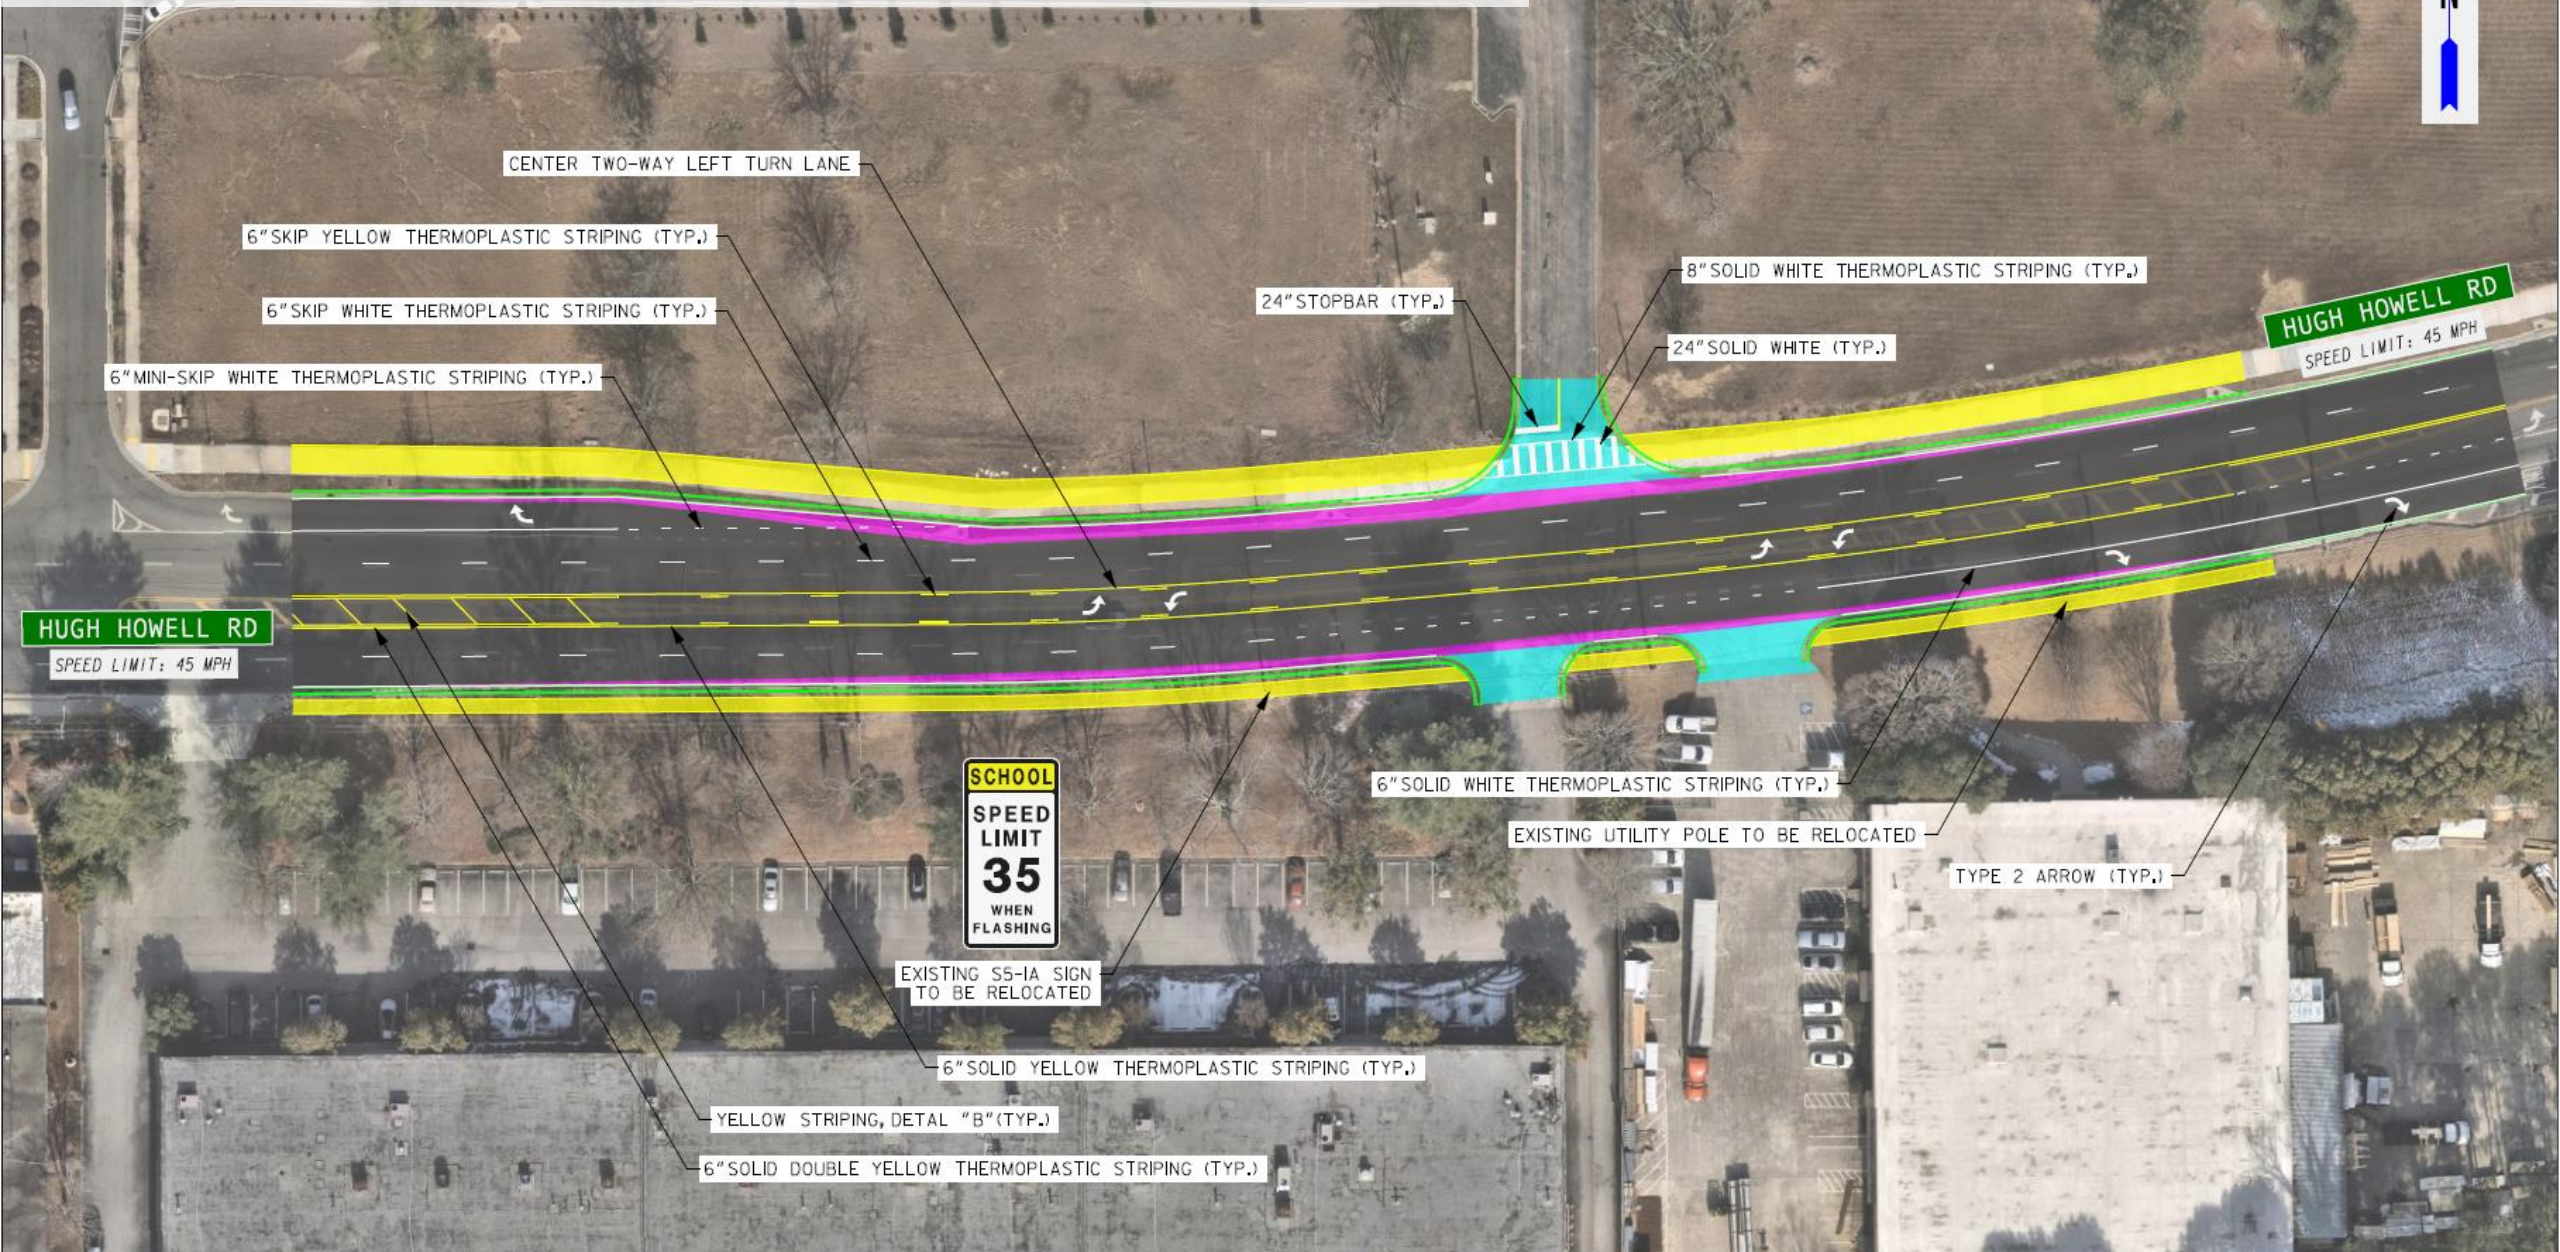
N

CENTER TWO-WAY LEFT TURN LANE

6"SKIP YELLOW THERMOPLASTIC STRIPING (TYP.)

6"SKIP WHITE THERMOPLASTIC STRIPING (TYP.)

6"MINI-SKIP WHITE THERMOPLASTIC STRIPING (TYP.)

24"STOPBAR (TYP.)

8"SOLID WHITE THERMOPLASTIC STRIPING (TYP.)

24"SOLID WHITE (TYP.)

HUGH HOWELL RD
SPEED LIMIT: 45 MPH

HUGH HOWELL RD
SPEED LIMIT: 45 MPH

SCHOOL
SPEED LIMIT
35
WHEN FLASHING

6"SOLID WHITE THERMOPLASTIC STRIPING (TYP.)

EXISTING UTILITY POLE TO BE RELOCATED

TYPE 2 ARROW (TYP.)

EXISTING S5-1A SIGN TO BE RELOCATED

6"SOLID YELLOW THERMOPLASTIC STRIPING (TYP.)

YELLOW STRIPING, DETAL "B"(TYP.)

6"SOLID DOUBLE YELLOW THERMOPLASTIC STRIPING (TYP.)